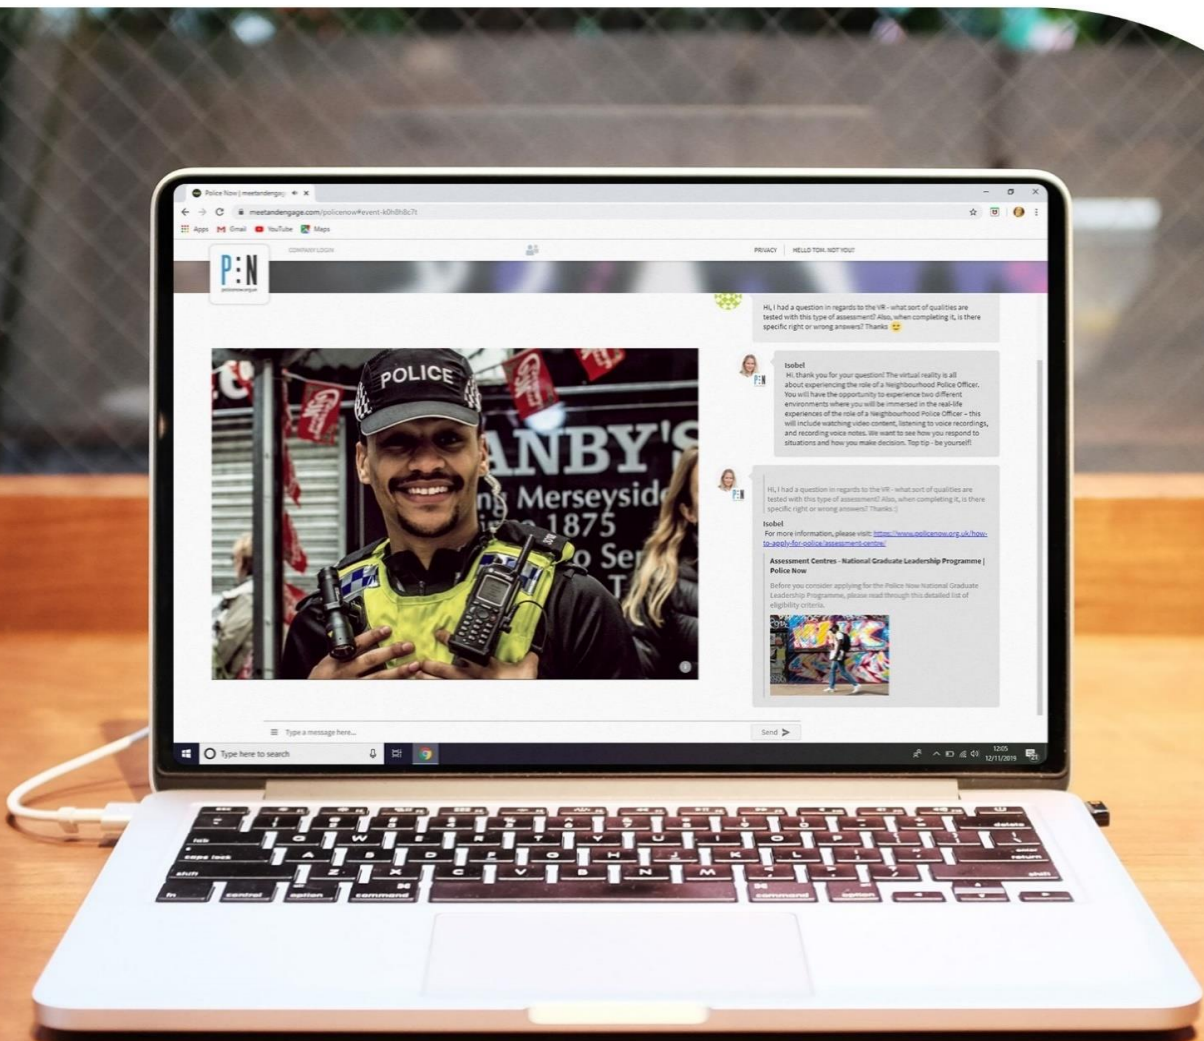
Police Now | meetandengage ×

meetandengage.com/policenow#event-k0h8h8c7t

Apps Gmail YouTube Maps

P:N

COMPANY LOGIN

PRIVACY | HELLO TOM. NOT YOU?

Hi, I had a question in regards to the VR - what sort of qualities are tested with this type of assessment? Also, when completing it, is there specific right or wrong answers? Thanks 😊

Isobel
Hi, thank you for your question! The virtual reality is all about experiencing the role of a Neighbourhood Police Officer. You will have the opportunity to experience two different environments where you will be immersed in the real-life experiences of the role of a Neighbourhood Police Officer – this will include watching video content, listening to voice recordings, and recording voice notes. We want to see how you respond to situations and how you make decision. Top tip - be yourself!

Hi, I had a question in regards to the VR - what sort of qualities are tested with this type of assessment? Also, when completing it, is there specific right or wrong answers? Thanks :)

Isobel
For more information, please visit: https://www.policenow.org.uk/how-to-apply-for-police/assessment-centre/

Assessment Centres - National Graduate Leadership Programme | Police Now

Before you consider applying for the Police Now National Graduate Leadership Programme, please read through this detailed list of eligibility criteria.

POLICE

ANBY'S
ng Merseyside
1875

Type a message here...

Send

Type here to search

12:05
12/11/2019